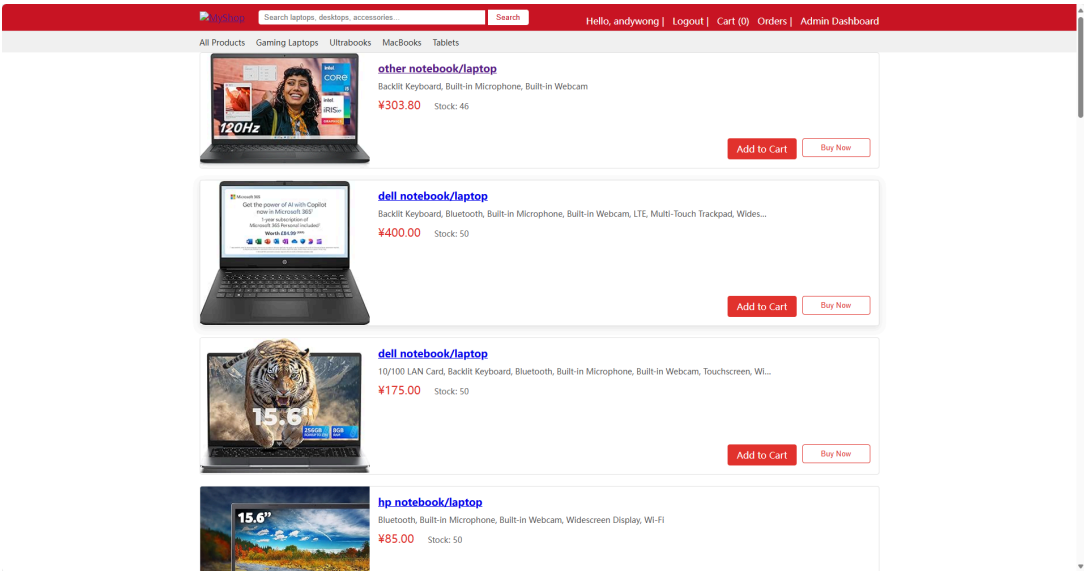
MyShop Search laptops, desktops, accessories... Search Hello, andywong | Logout | Cart (0) Orders | Admin Dashboard

All Products Gaming Laptops Ultrabooks MacBooks Tablets

120Hz

other notebook/laptop
Backlit Keyboard, Built-in Microphone, Built-in Webcam
¥303.80 Stock: 46
Add to Cart Buy Now

Get the power of AI with Copilot now in Microsoft 365

dell notebook/laptop
Backlit Keyboard, Bluetooth, Built-in Microphone, Built-in Webcam, LTE, Multi-Touch Trackpad, Wides...
¥400.00 Stock: 50
Add to Cart Buy Now

15.6"

dell notebook/laptop
10/100 LAN Card, Backlit Keyboard, Bluetooth, Built-in Microphone, Built-in Webcam, Touchscreen, Wi...
¥175.00 Stock: 50
Add to Cart Buy Now

15.6"

hp notebook/laptop
Bluetooth, Built-in Microphone, Built-in Webcam, Widescreen Display, Wi-Fi
¥85.00 Stock: 50